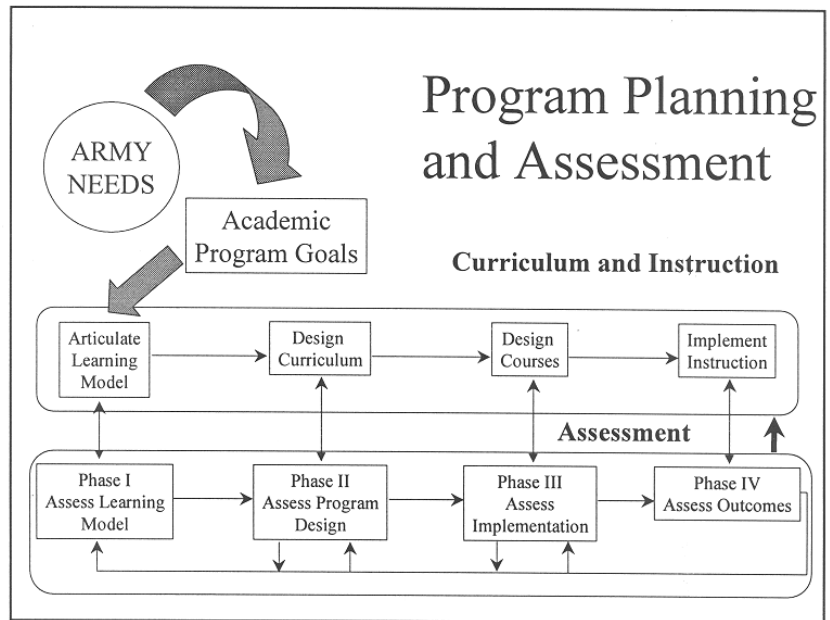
Program Planning and Assessment

ARMY NEEDS

Academic Program Goals

Curriculum and Instruction

Articulate Learning Model

Design Curriculum

Design Courses

Implement Instruction

Assessment

Phase I Assess Learning Model

Phase II Assess Program Design

Phase III Assess Implementation

Phase IV Assess Outcomes